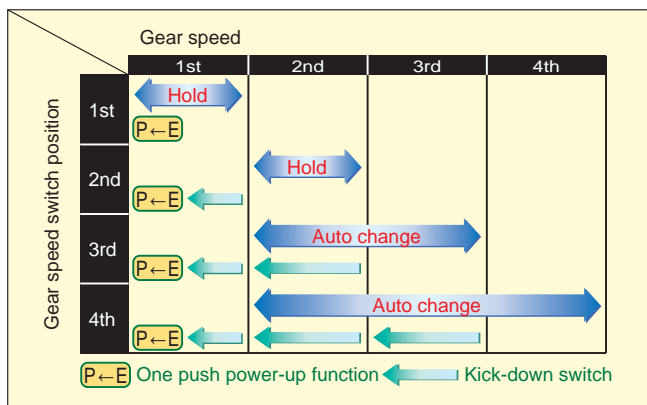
Gear speed

Gear speed switch position

| | 1st | 2nd | 3rd | 4th |
|---|---|---|---|---|
| 1st | Hold P←E | | | |
| 2nd | P←E | Hold | | |
| 3rd | P←E | Auto change | | |
| 4th | P←E | Auto change | | |

P←E One push power-up function Kick-down switch